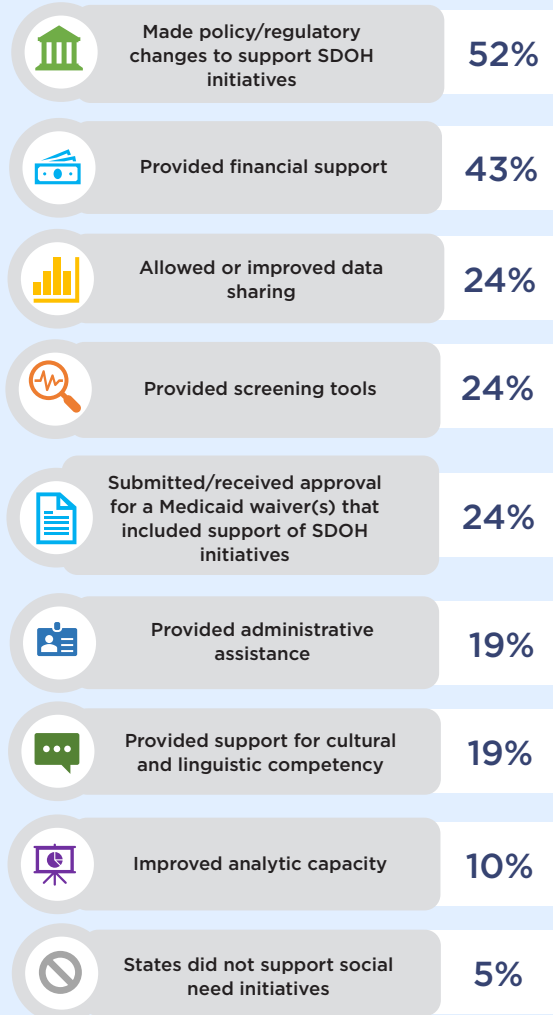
Made policy/regulatory changes to support SDOH initiatives
52%

Provided financial support
43%

Allowed or improved data sharing
24%

Provided screening tools
24%

Submitted/received approval for a Medicaid waiver(s) that included support of SDOH initiatives
24%

Provided administrative assistance
19%

Provided support for cultural and linguistic competency
19%

Improved analytic capacity
10%

States did not support social need initiatives
5%